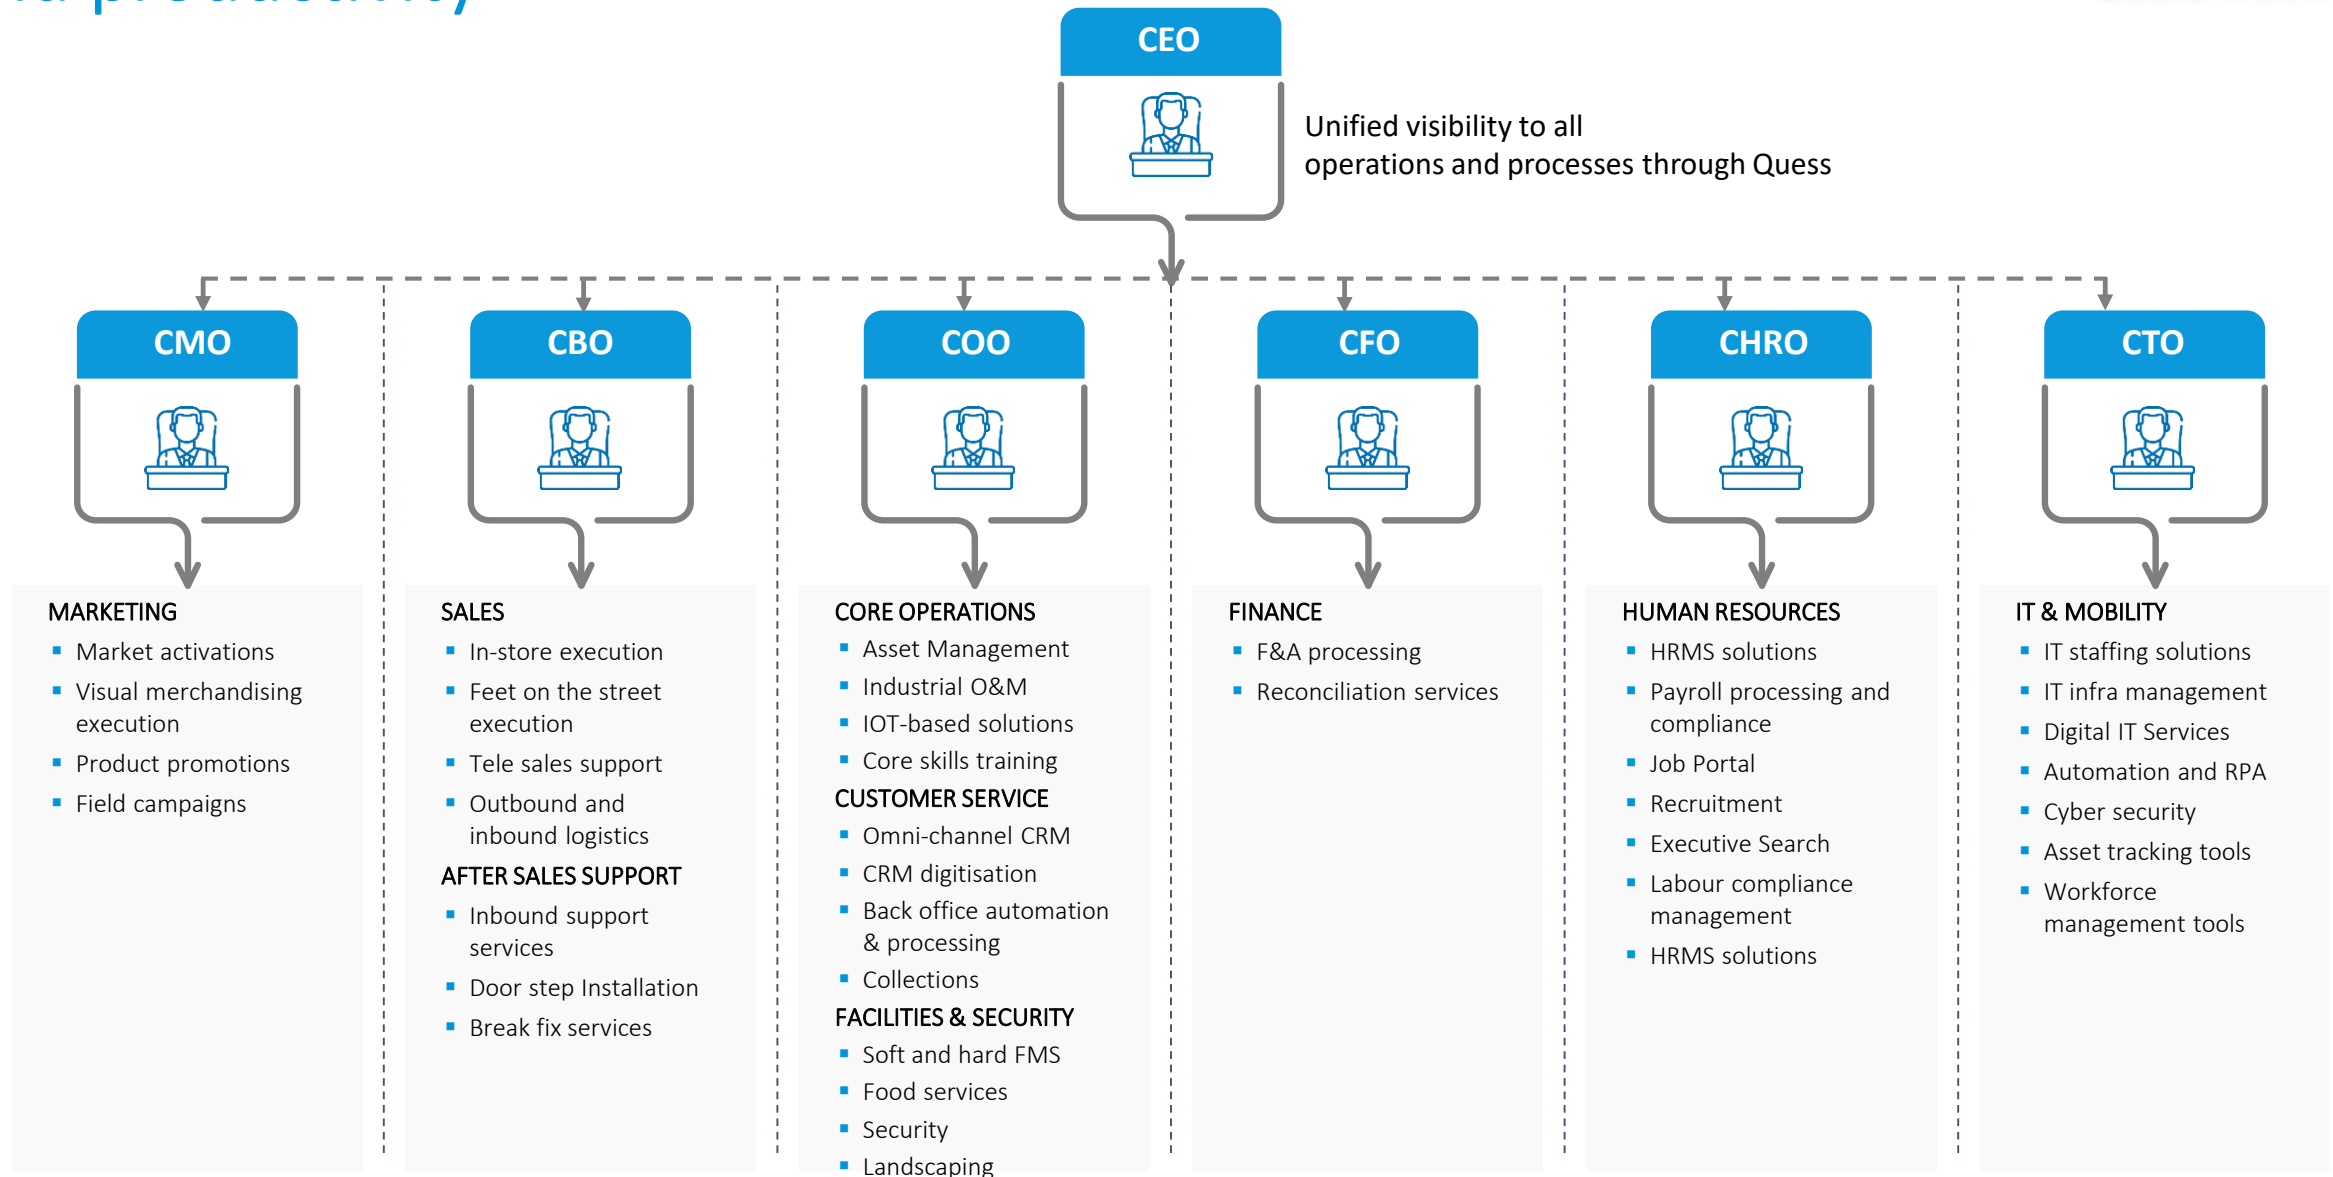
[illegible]

CEO

Unified visibility to all operations and processes through Quess

CMO

MARKETING
- Market activations
- Visual merchandising execution
- Product promotions
- Field campaigns

CBO

SALES
- In-store execution
- Feet on the street execution
- Tele sales support
- Outbound and inbound logistics

AFTER SALES SUPPORT
- Inbound support services
- Door step Installation
- Break fix services

COO

CORE OPERATIONS
- Asset Management
- Industrial O&M
- IOT-based solutions
- Core skills training

CUSTOMER SERVICE
- Omni-channel CRM
- CRM digitisation
- Back office automation & processing
- Collections

FACILITIES & SECURITY
- Soft and hard FMS
- Food services
- Security
- Landscaping

CFO

FINANCE
- F&A processing
- Reconciliation services

CHRO

HUMAN RESOURCES
- HRMS solutions
- Payroll processing and compliance
- Job Portal
- Recruitment
- Executive Search
- Labour compliance management
- HRMS solutions

CTO

IT & MOBILITY
- IT staffing solutions
- IT infra management
- Digital IT Services
- Automation and RPA
- Cyber security
- Asset tracking tools
- Workforce management tools